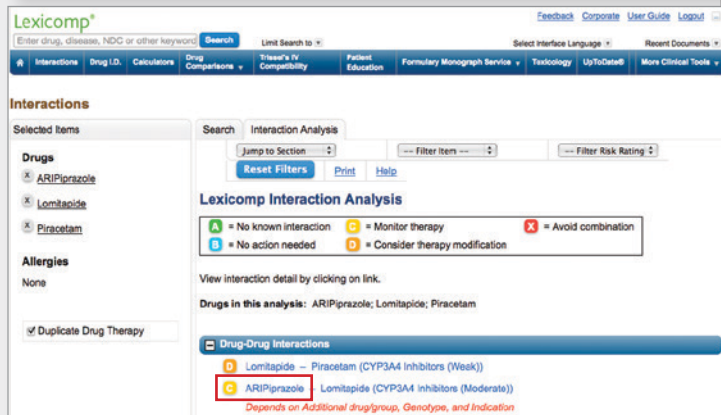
Lexicomp®

Feedback Corporate User Guide Logout

Enter drug, disease, NDC or other keyword Search

Limit Search to

Select Interface Language

Recent Documents

Interactions Drug I.D. Calculators Drug Comparisons Trissel's IV Compatibility Patient Education Formulary Monograph Service Toxicology UpToDate® More Clinical Tools

Interactions

Selected Items

Drugs

ARIPiprazole

Lomitapide

Piracetam

Allergies

None

Duplicate Drug Therapy

Search Interaction Analysis

Jump to Section

-- Filter Item --

-- Filter Risk Rating

Reset Filters Print Help

Lexicomp Interaction Analysis

A = No known interaction
B = No action needed
C = Monitor therapy
D = Consider therapy modification
X = Avoid combination

View interaction detail by clicking on link.

Drugs in this analysis: ARIPiprazole; Lomitapide; Piracetam

Drug-Drug Interactions

D Lomitapide – Piracetam (CYP3A4 Inhibitors (Weak))

C ARIPiprazole – Lomitapide (CYP3A4 Inhibitors (Moderate))

Depends on Additional drug/group, Genotype, and Indication